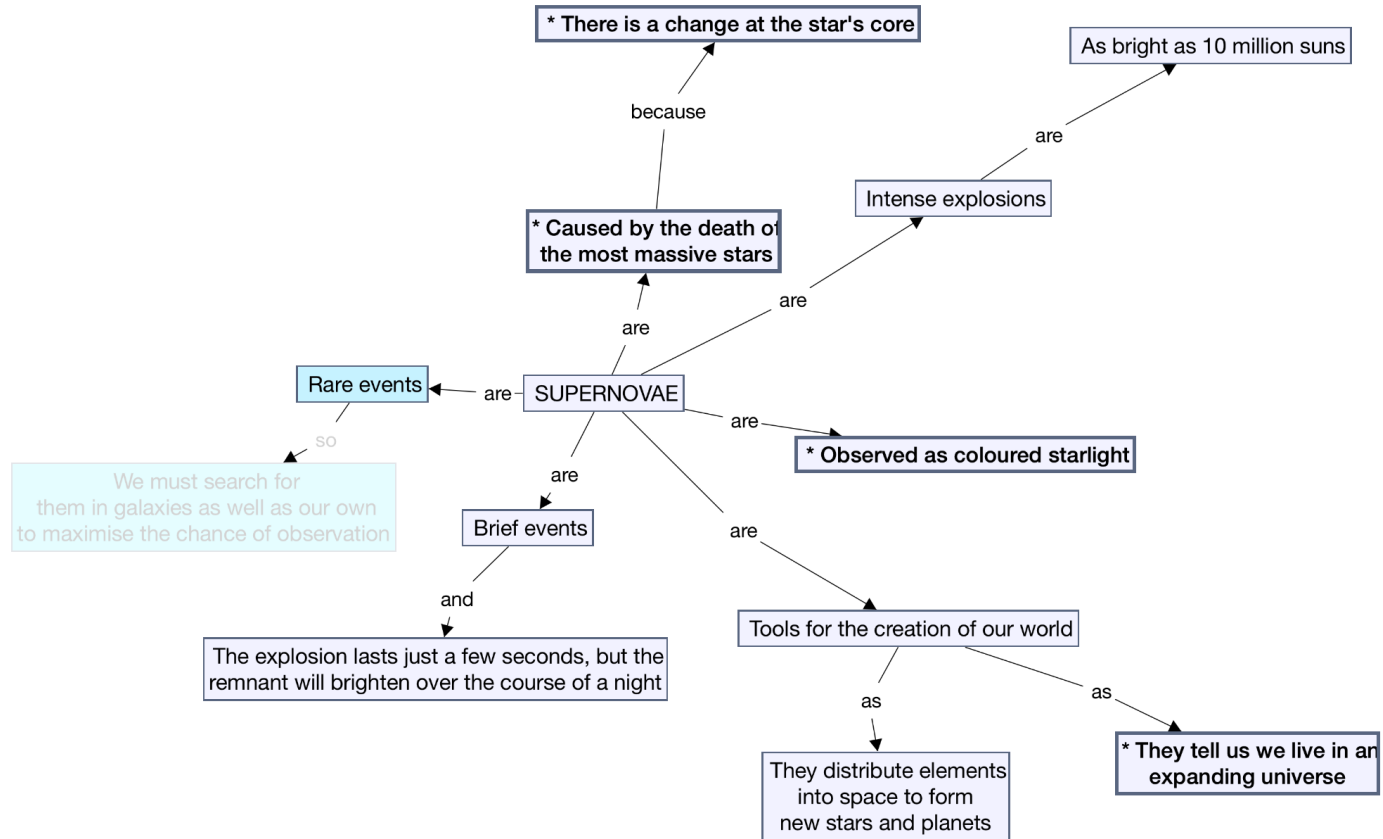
* There is a change at the star's core

As bright as 10 million suns

because

are

Intense explosions

* Caused by the death of the most massive stars

are

are

Rare events

are

SUPERNOVAE

are

so

* Observed as coloured starlight

We must search for them in galaxies as well as our own to maximise the chance of observation

are

Brief events

are

and

Tools for the creation of our world

The explosion lasts just a few seconds, but the remnant will brighten over the course of a night

as

as

* They tell us we live in an expanding universe

They distribute elements into space to form new stars and planets